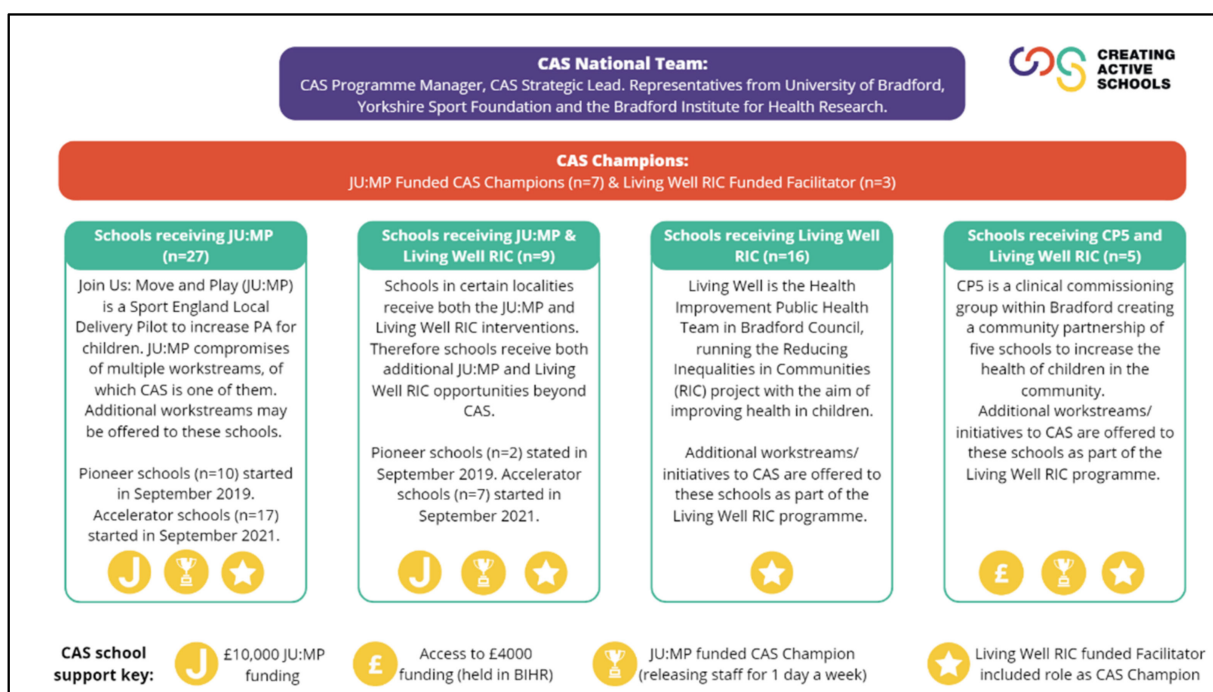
CAS National Team:
CAS Programme Manager, CAS Strategic Lead. Representatives from University of Bradford, Yorkshire Sport Foundation and the Bradford Institute for Health Research.

CREATING ACTIVE SCHOOLS

CAS Champions:
JU:MP Funded CAS Champions (n=7) & Living Well RIC Funded Facilitator (n=3)

Schools receiving JU:MP (n=27)

Join Us: Move and Play (JU:MP) is a Sport England Local Delivery Pilot to increase PA for children. JU:MP compromises of multiple workstreams, of which CAS is one of them. Additional workstreams may be offered to these schools.

Pioneer schools (n=10) started in September 2019. Accelerator schools (n=17) started in September 2021.

J

Schools receiving JU:MP & Living Well RIC (n=9)

Schools in certain localities receive both the JU:MP and Living Well RIC interventions. Therefore schools receive both additional JU:MP and Living Well RIC opportunities beyond CAS.

Pioneer schools (n=2) stated in September 2019. Accelerator schools (n=7) started in September 2021.

J

Schools receiving Living Well RIC (n=16)

Living Well is the Health Improvement Public Health Team in Bradford Council, running the Reducing Inequalities in Communities (RIC) project with the aim of improving health in children.

Additional workstreams/ initiatives to CAS are offered to these schools as part of the Living Well RIC programme.

Schools receiving CP5 and Living Well RIC (n=5)

CP5 is a clinical commissioning group within Bradford creating a community partnership of five schools to increase the health of children in the community.
Additional workstreams/ initiatives to CAS are offered to these schools as part of the Living Well RIC programme.

£

CAS school support key:

J £10,000 JU:MP funding

£ Access to £4000 funding (held in BIHR)

JU:MP funded CAS Champion (releasing staff for 1 day a week)

Living Well RIC funded Facilitator included role as CAS Champion